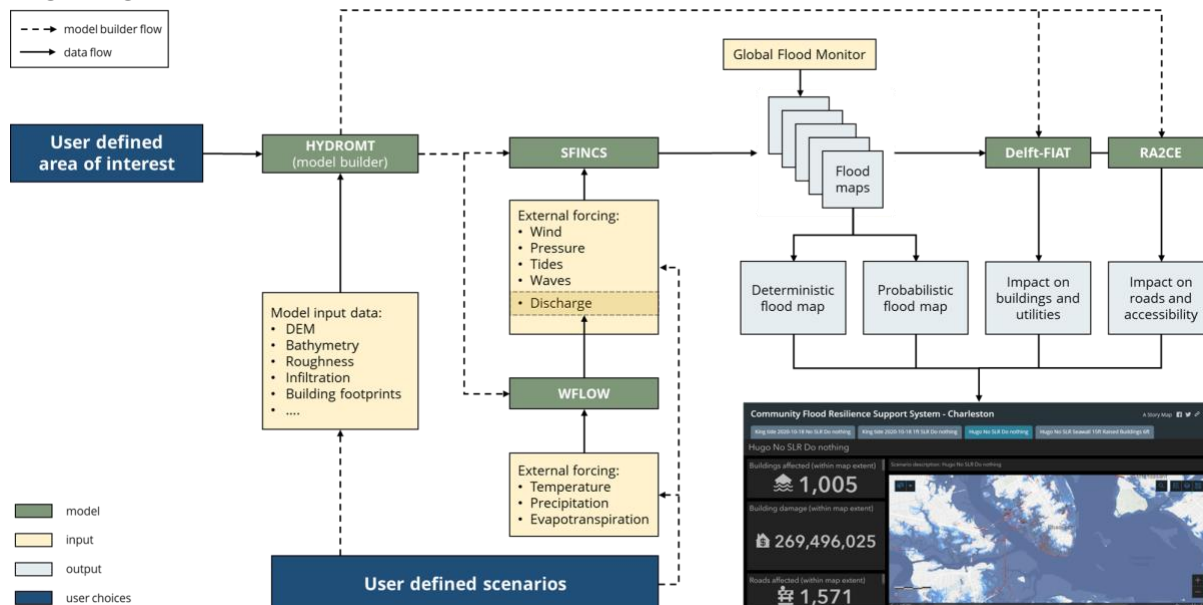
model builder flow
data flow

Global Flood Monitor

User defined area of interest

HYDROMT
(model builder)

SFINCS

Flood maps

Delft-FIAT

RA2CE

External forcing:
• Wind
• Pressure
• Tides
• Waves
• Discharge

Deterministic flood map

Probabilistic flood map

Impact on buildings and utilities

Impact on roads and accessibility

Model input data:
• DEM
• Bathymetry
• Roughness
• Infiltration
• Building footprints
• ....

WFLOW

External forcing:
• Temperature
• Precipitation
• Evapotranspiration

Community Flood Resilience Support System - Charleston

A Story Map

King tide 2020-10-18 No SLR Do nothing

King tide 2020-10-18 1ft SLR Do nothing

Hugo No SLR Do nothing

Hugo No SLR Seawall 10ft Raised Buildings 6ft

Hugo No SLR Do nothing

Buildings affected (within map extent)

1,005

Scenario description: Hugo No SLR Do nothing

Building damage (within map extent)

269,496,025

Roads affected (within map extent)

1,571

model
input
output
user choices

User defined scenarios